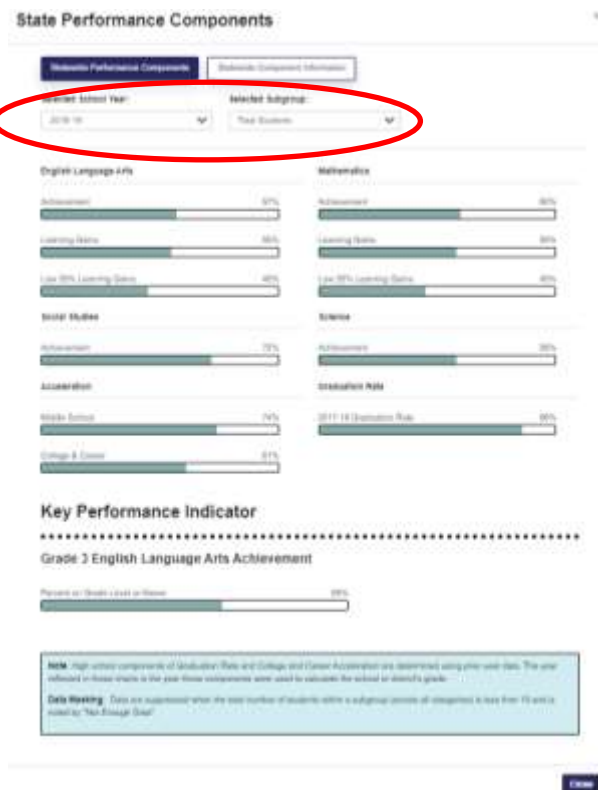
State Performance Components

Statewide Performance Components | Statewide Component Information

Selected School Year: 2018-19

Selected Subgroup: Total Students

English Language Arts

Achievement 57%

Learning Gains 56%

Low 25% Learning Gains 46%

Mathematics

Achievement 60%

Learning Gains 59%

Low 25% Learning Gains 45%

Social Studies

Achievement 72%

Science

Achievement 56%

Acceleration

Middle School 74%

College & Career 61%

Graduation Rate

2017-18 Graduation Rate 86%

Key Performance Indicator

Grade 3 English Language Arts Achievement

Percent on Grade Level or Above 58%

Note: High school components of Graduation Rate and College and Career Acceleration are determined using prior year data. The year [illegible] in these charts is the year these components were used to calculate the school or district's grade.

Data Masking: Data are suppressed when the total number of students within a subgroup (across all categories) is less than 10 and is noted by "Not Enough Data".

Close